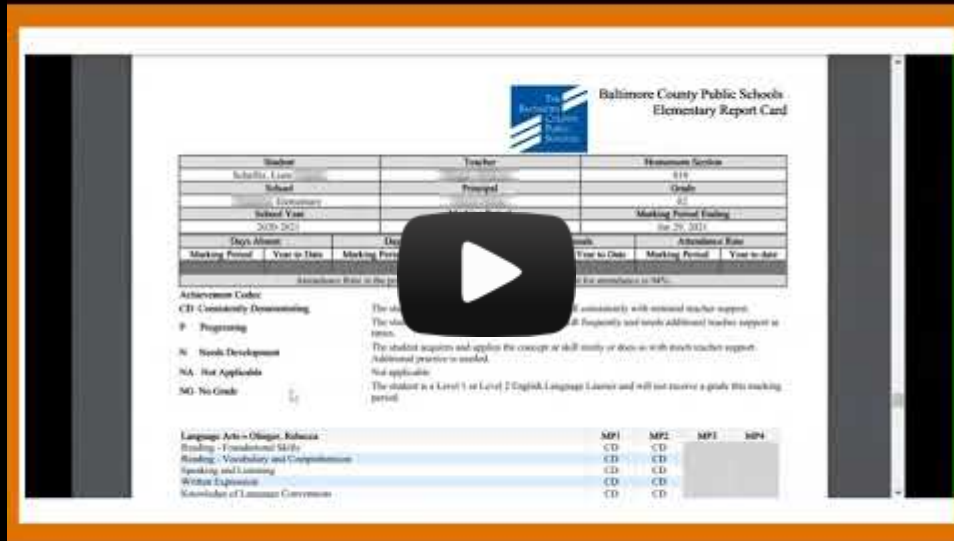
THE BALTIMORE COUNTY PUBLIC SCHOOLS

Baltimore County Public Schools
Elementary Report Card

| Student | Teacher | Homeroom Section |
|---|---|---|
| Schaffer, Liam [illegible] | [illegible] | 019 |
| School | Principal | Grade |
| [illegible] Elementary | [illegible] | 02 |
| School Year | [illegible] | Marking Period Ending |
| 2020-2021 | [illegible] | Jun 29, 2021 |

| Days Absent | | Day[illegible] | | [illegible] | | Attendance Rate | |
|---|---|---|---|---|---|---|---|
| Marking Period | Year to Date | Marking Perio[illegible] | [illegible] | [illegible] | Year to Date | Marking Period | Year to date |

Attendance Rate in the pr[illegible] for attendance in MPs.

Achievement Codes:

CD Consistently Demonstrating — The stu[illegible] consistently with minimal teacher support.

P Progressing — The stu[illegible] frequently and needs additional teacher support at times.

N Needs Development — The student acquires and applies the concept or skill rarely or does so with much teacher support. Additional practice is needed.

NA Not Applicable — Not applicable

NG No Grade — The student is a Level 1 or Level 2 English Language Learner and will not receive a grade this marking period.

| Language Arts - Olinger, Rebecca | MP1 | MP2 | MP3 | MP4 |
|---|---|---|---|---|
| Reading - Foundational Skills | CD | CD | | |
| Reading - Vocabulary and Comprehension | CD | CD | | |
| Speaking and Listening | CD | CD | | |
| Written Expression | CD | CD | | |
| Knowledge of Language Conventions | CD | CD | | |